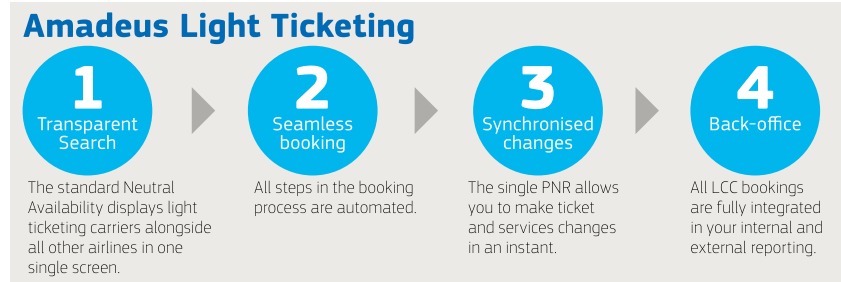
Amadeus Light Ticketing

1
Transparent Search

The standard Neutral Availability displays light ticketing carriers alongside all other airlines in one single screen.

2
Seamless booking

All steps in the booking process are automated.

3
Synchronised changes

The single PNR allows you to make ticket and services changes in an instant.

4
Back-office

All LCC bookings are fully integrated in your internal and external reporting.